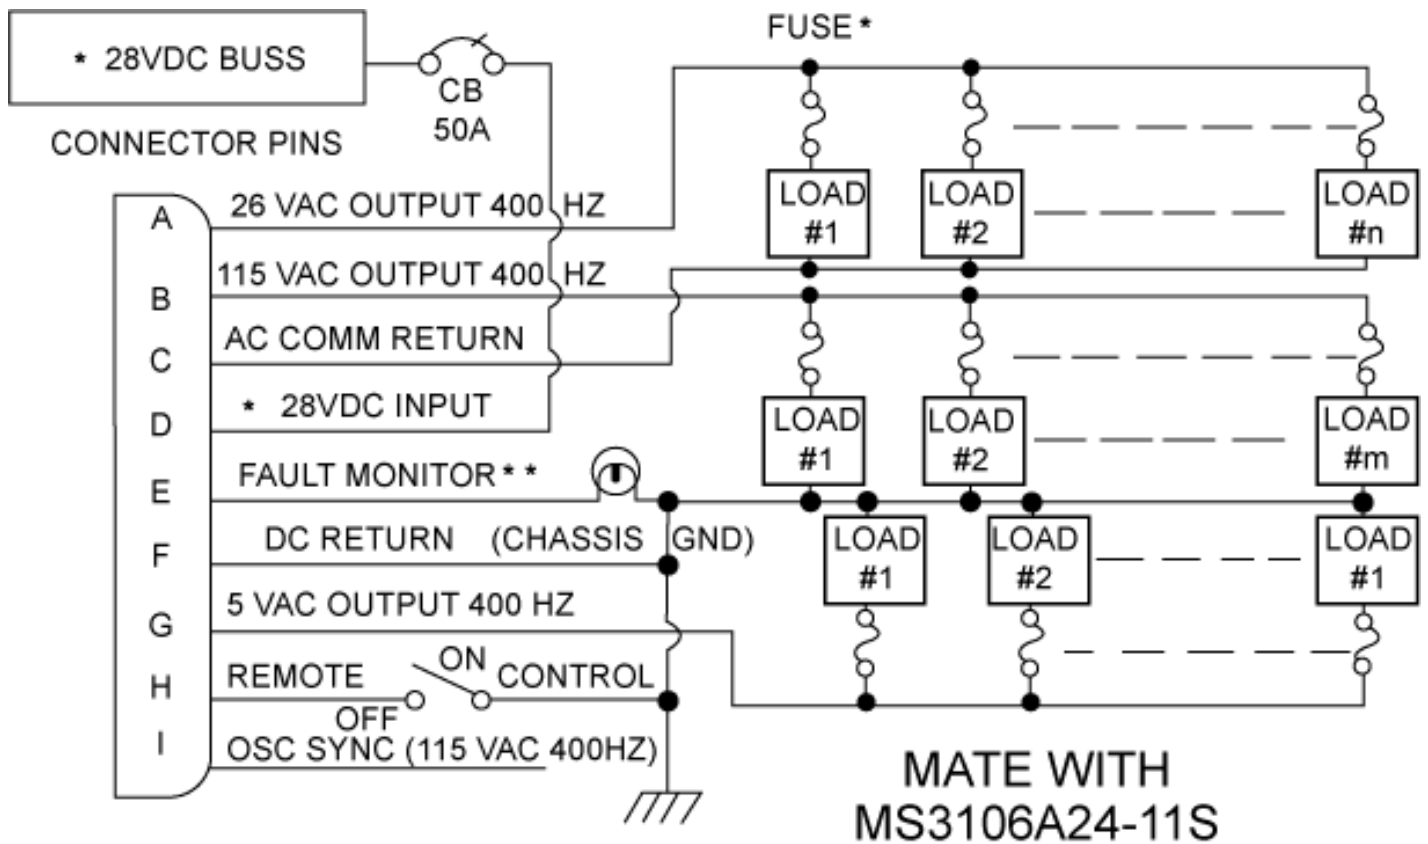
* 28VDC BUSS

CB
50A

CONNECTOR PINS

FUSE *

A
B
C
D
E
F
G
H
I

26 VAC OUTPUT 400 HZ

115 VAC OUTPUT 400 HZ

AC COMM RETURN

* 28VDC INPUT

FAULT MONITOR * *

DC RETURN (CHASSIS GND)

5 VAC OUTPUT 400 HZ

REMOTE ON CONTROL
OFF

OSC SYNC (115 VAC 400HZ)

LOAD #1
LOAD #2
LOAD #n

LOAD #1
LOAD #2
LOAD #m

LOAD #1
LOAD #2
LOAD #1

MATE WITH
MS3106A24-11S